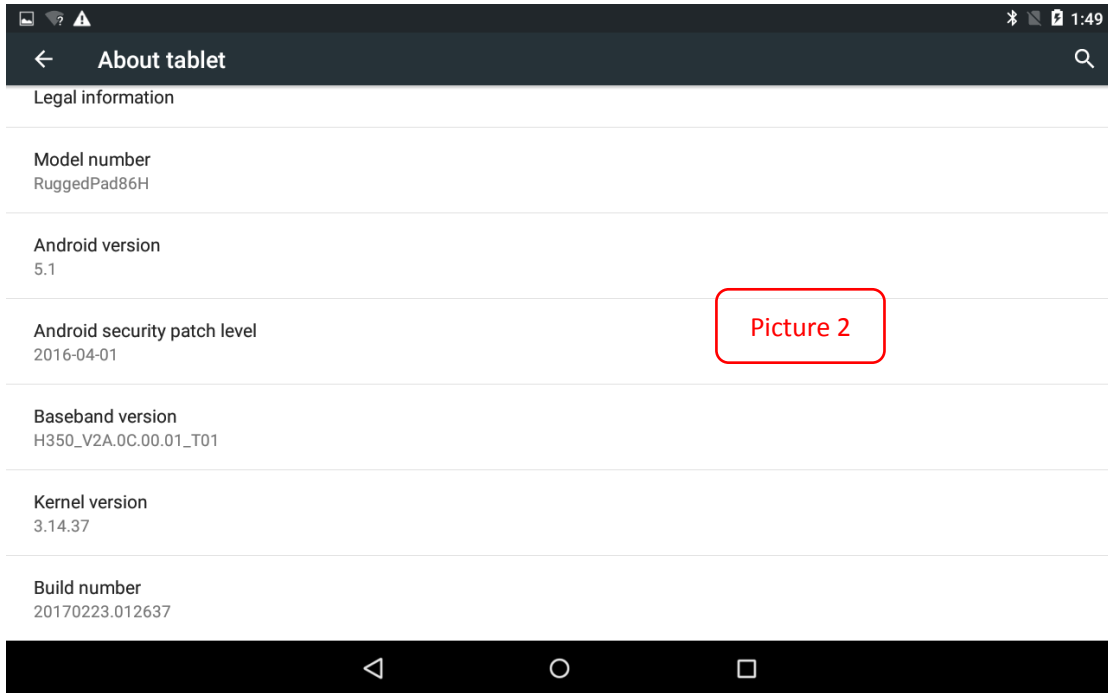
1:49

About tablet

Legal information

Model number
RuggedPad86H

Android version
5.1

Android security patch level
2016-04-01

Picture 2

Baseband version
H350_V2A.0C.00.01_T01

Kernel version
3.14.37

Build number
20170223.012637